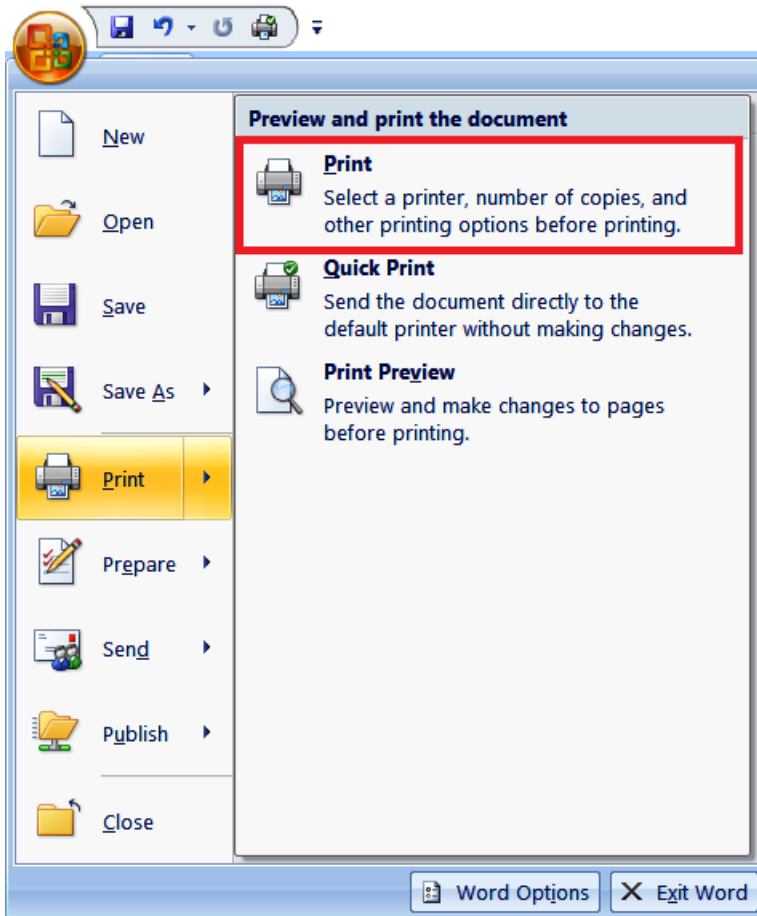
New

Open

Save

Save As

Print

Prepare

Send

Publish

Close

Preview and print the document

Print
Select a printer, number of copies, and other printing options before printing.

Quick Print
Send the document directly to the default printer without making changes.

Print Preview
Preview and make changes to pages before printing.

Word Options

Exit Word